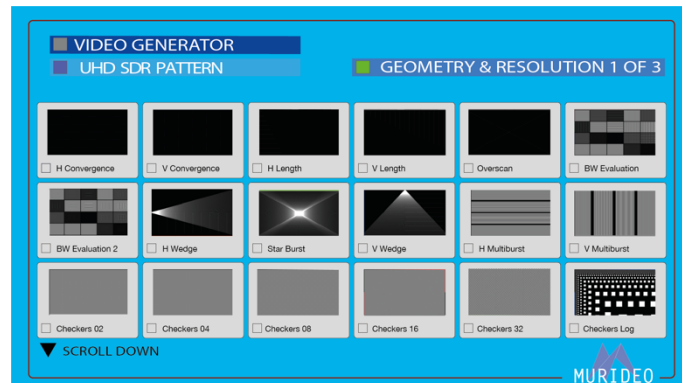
VIDEO GENERATOR
UHD SDR PATTERN
GEOMETRY & RESOLUTION 1 OF 3

H Convergence
V Convergence
H Length
V Length
Overscan
BW Evaluation
BW Evaluation 2
H Wedge
Star Burst
V Wedge
H Multiburst
V Multiburst
Checkers 02
Checkers 04
Checkers 08
Checkers 16
Checkers 32
Checkers Log

SCROLL DOWN

MURIDEO